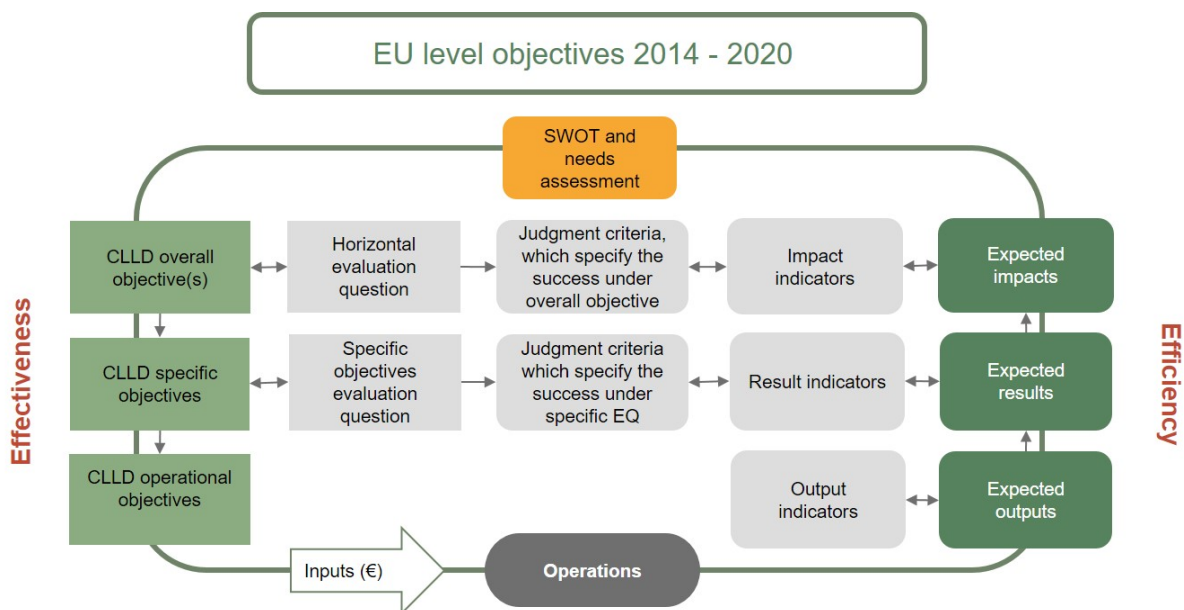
EU level objectives 2014 - 2020

SWOT and needs assessment

Effectiveness

CLLD overall objective(s)

Horizontal evaluation question

Judgment criteria, which specify the success under overall objective

Impact indicators

Expected impacts

CLLD specific objectives

Specific objectives evaluation question

Judgment criteria which specify the success under specific EQ

Result indicators

Expected results

CLLD operational objectives

Output indicators

Expected outputs

Efficiency

Inputs (€)

Operations